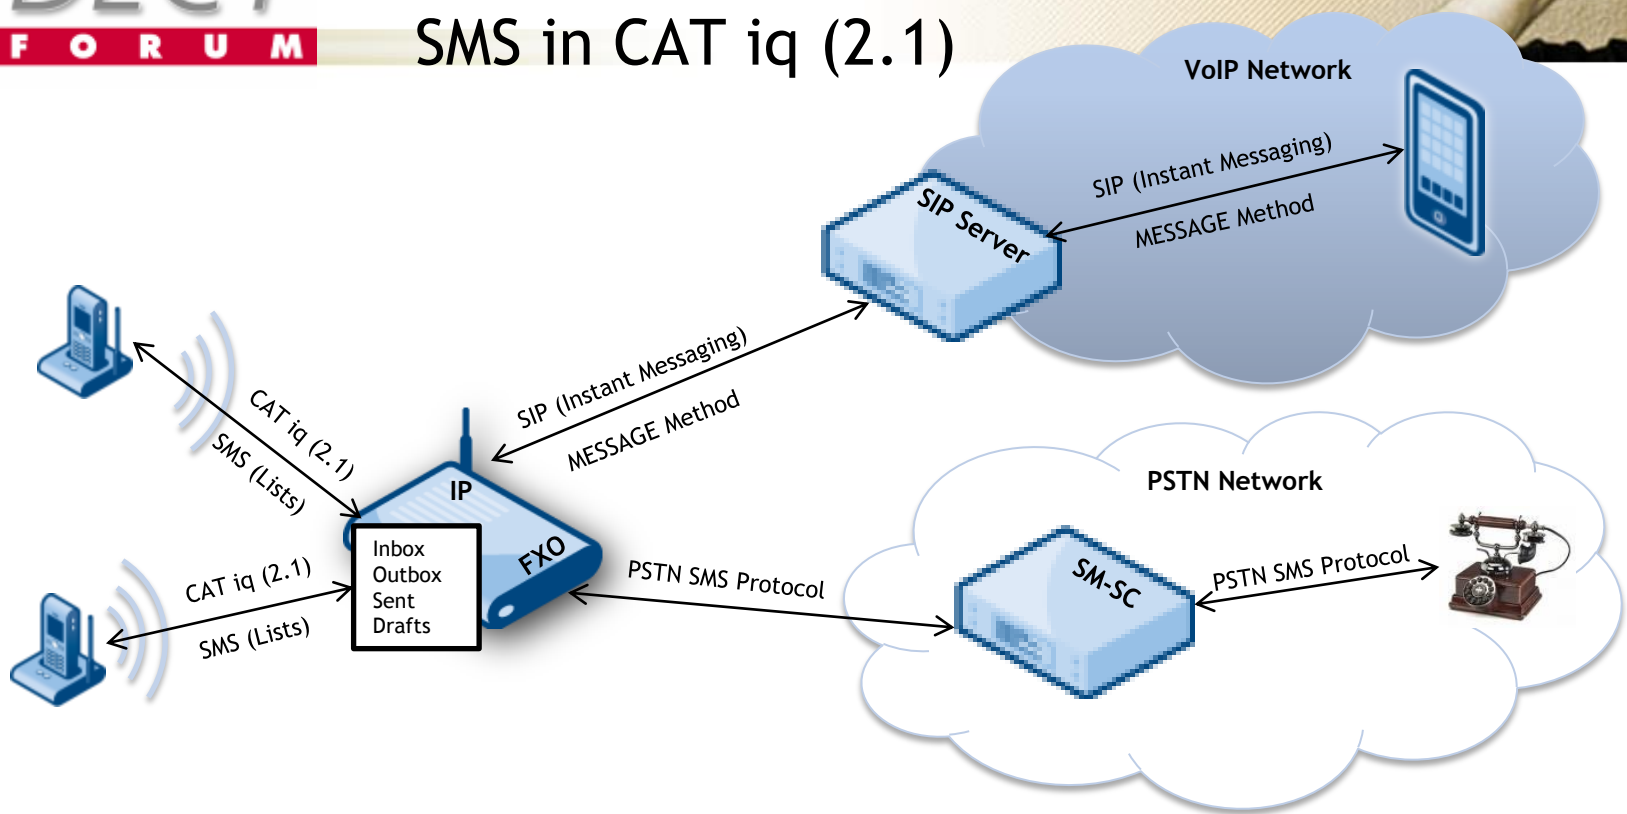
FORUM

SMS in CAT iq (2.1)

VoIP Network

SIP (Instant Messaging)

MESSAGE Method

SIP Server

SIP (Instant Messaging)

MESSAGE Method

CAT iq (2.1)

SMS (Lists)

IP

FXO

Inbox
Outbox
Sent
Drafts

CAT iq (2.1)

SMS (Lists)

PSTN Network

PSTN SMS Protocol

SM-SC

PSTN SMS Protocol